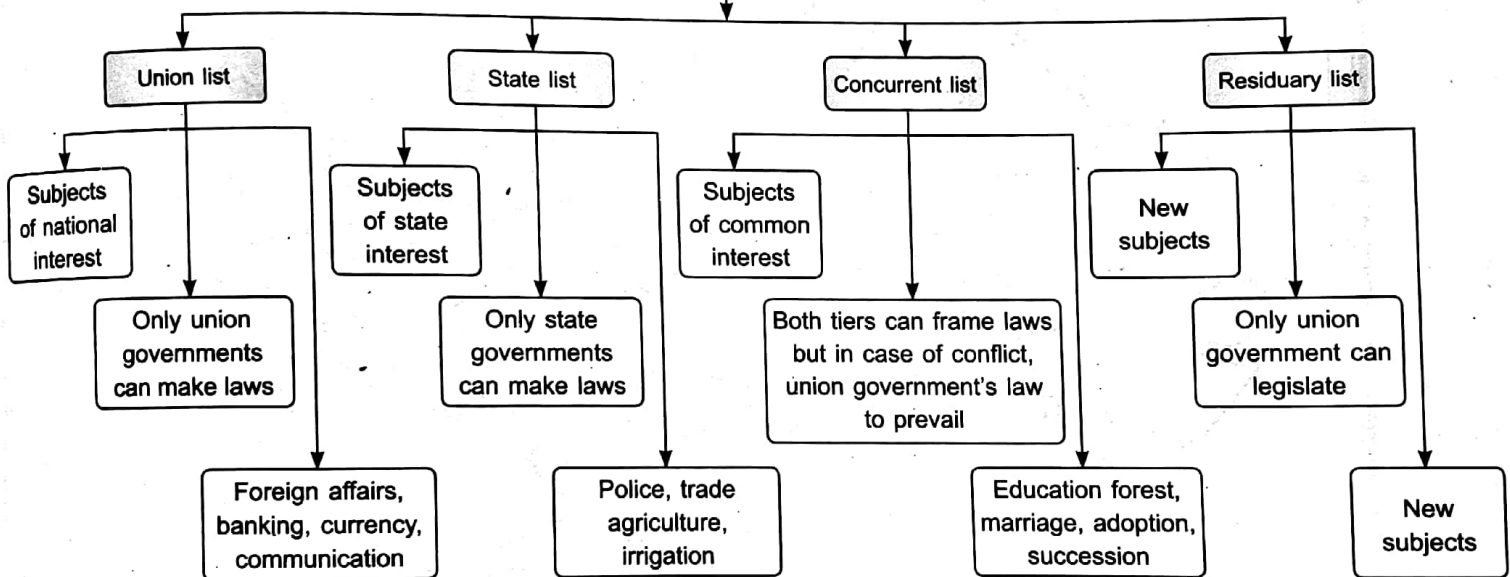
Union list

Subjects of national interest

Only union governments can make laws

Foreign affairs, banking, currency, communication

State list

Subjects of state interest

Only state governments can make laws

Police, trade agriculture, irrigation

Concurrent list

Subjects of common interest

Both tiers can frame laws but in case of conflict, union government's law to prevail

Education forest, marriage, adoption, succession

Residuary list

New subjects

Only union government can legislate

New subjects